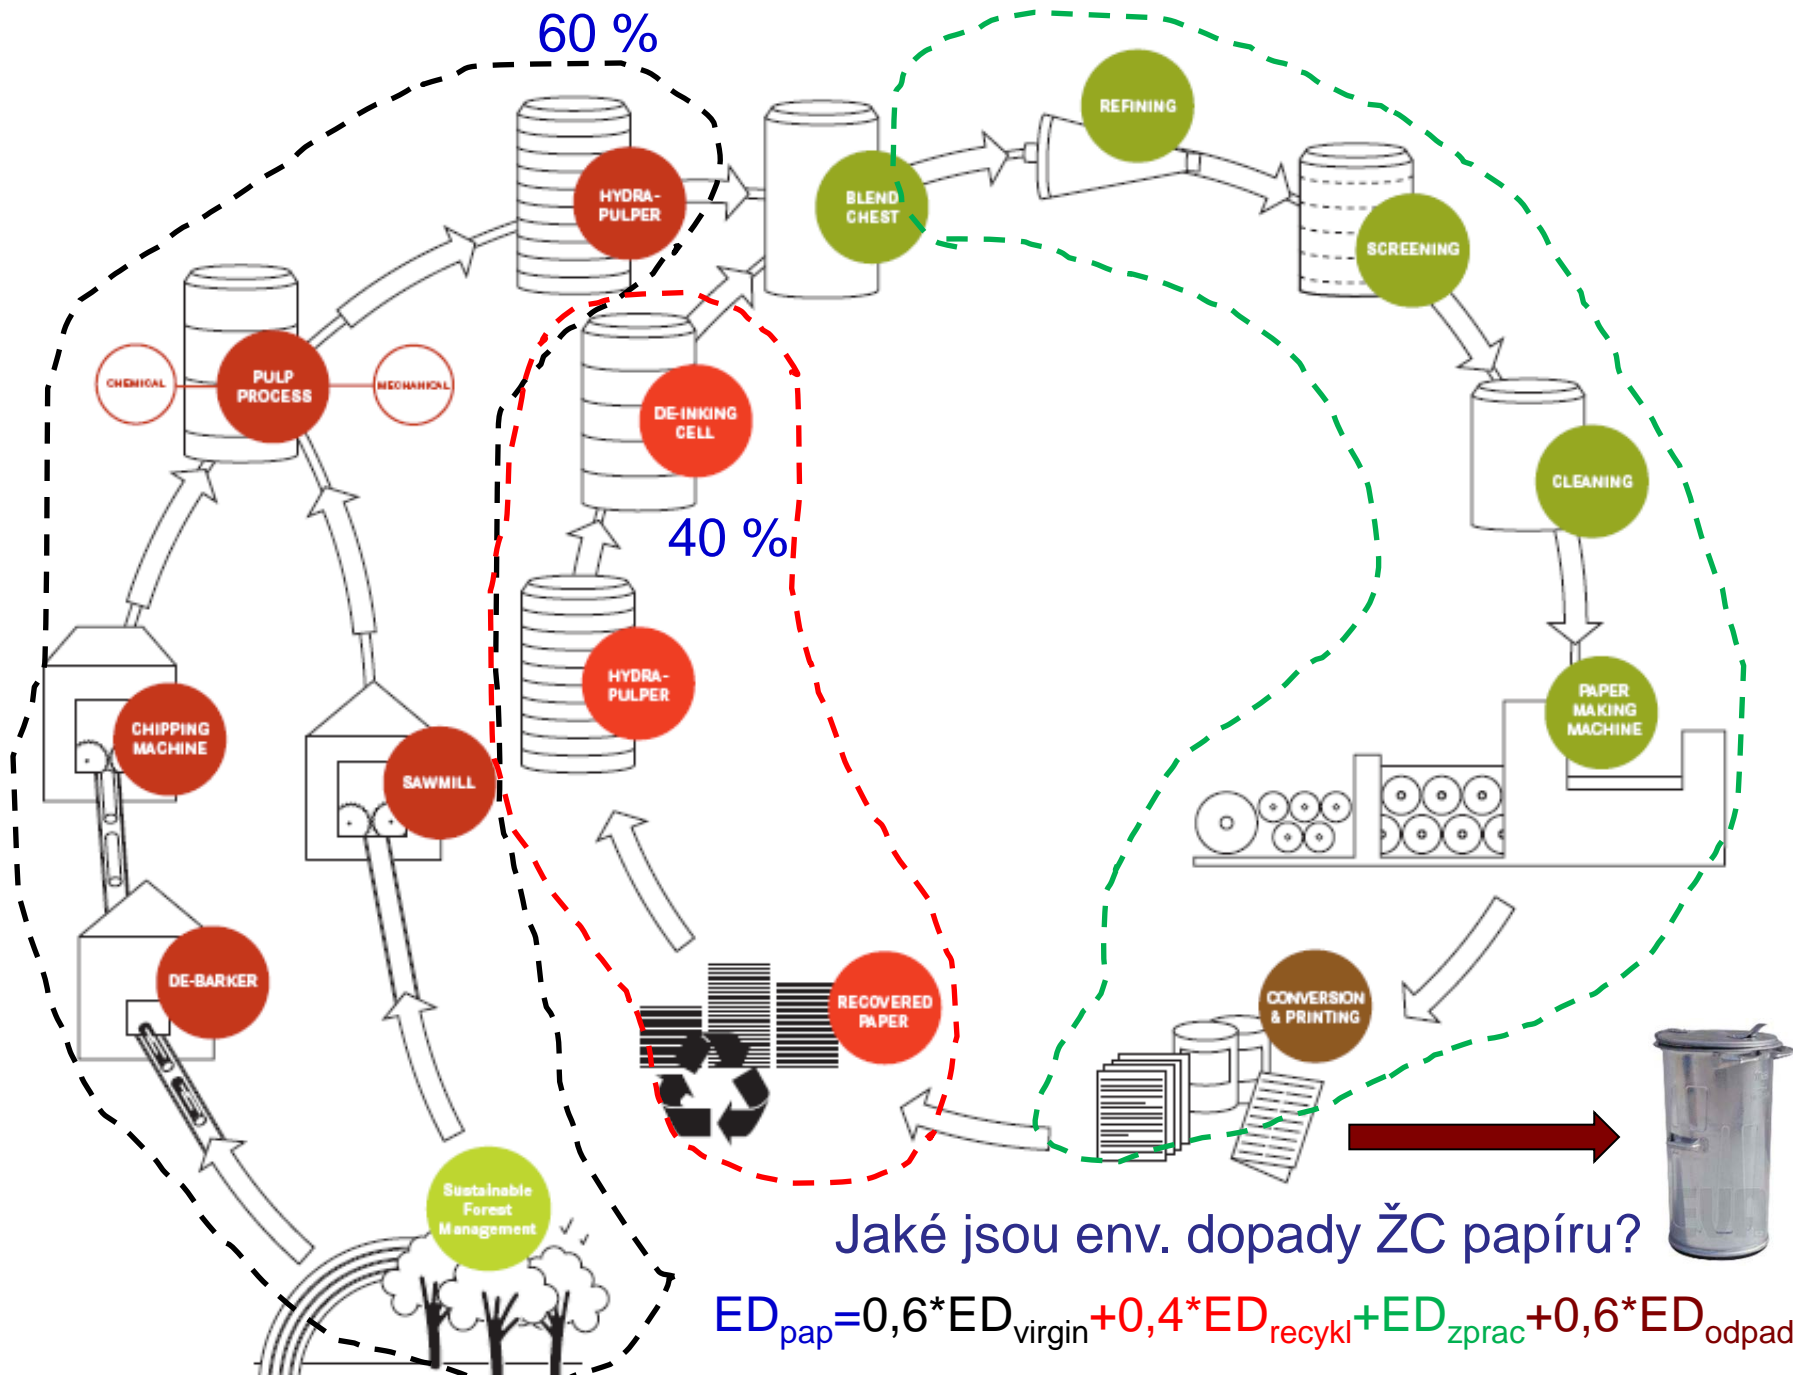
60 %

HYDRA-PULPER

BLEND CHEST

REFINING

SCREENING

CHEMICAL

PULP PROCESS

MECHANICAL

DE-INKING CELL

40 %

CLEANING

HYDRA-PULPER

CHIPPING MACHINE

SAWMILL

PAPER MAKING MACHINE

DE-BARKER

RECOVERED PAPER

CONVERSION & PRINTING

Sustainable Forest Management

Jaké jsou env. dopady ŽC papíru?

$ED_{pap}=0,6*ED_{virgin}+0,4*ED_{recykl}+ED_{zprac}+0,6*ED_{odpad}$